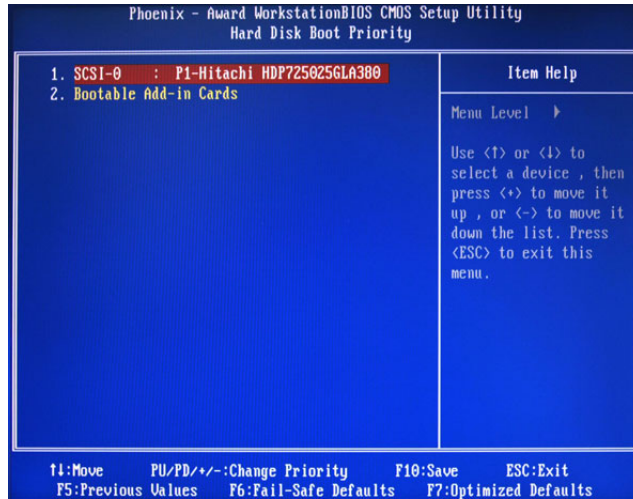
Phoenix - Award WorkstationBIOS CMOS Setup Utility
Hard Disk Boot Priority

1. SCSI-0 : P1-Hitachi HDP725025GLA380
2. Bootable Add-in Cards

Item Help

Menu Level ▶

Use <↑> or <↓> to select a device , then press <+> to move it up , or <-> to move it down the list. Press <ESC> to exit this menu.

↑↓:Move PU/PD/+/-:Change Priority F10:Save ESC:Exit
F5:Previous Values F6:Fail-Safe Defaults F7:Optimized Defaults